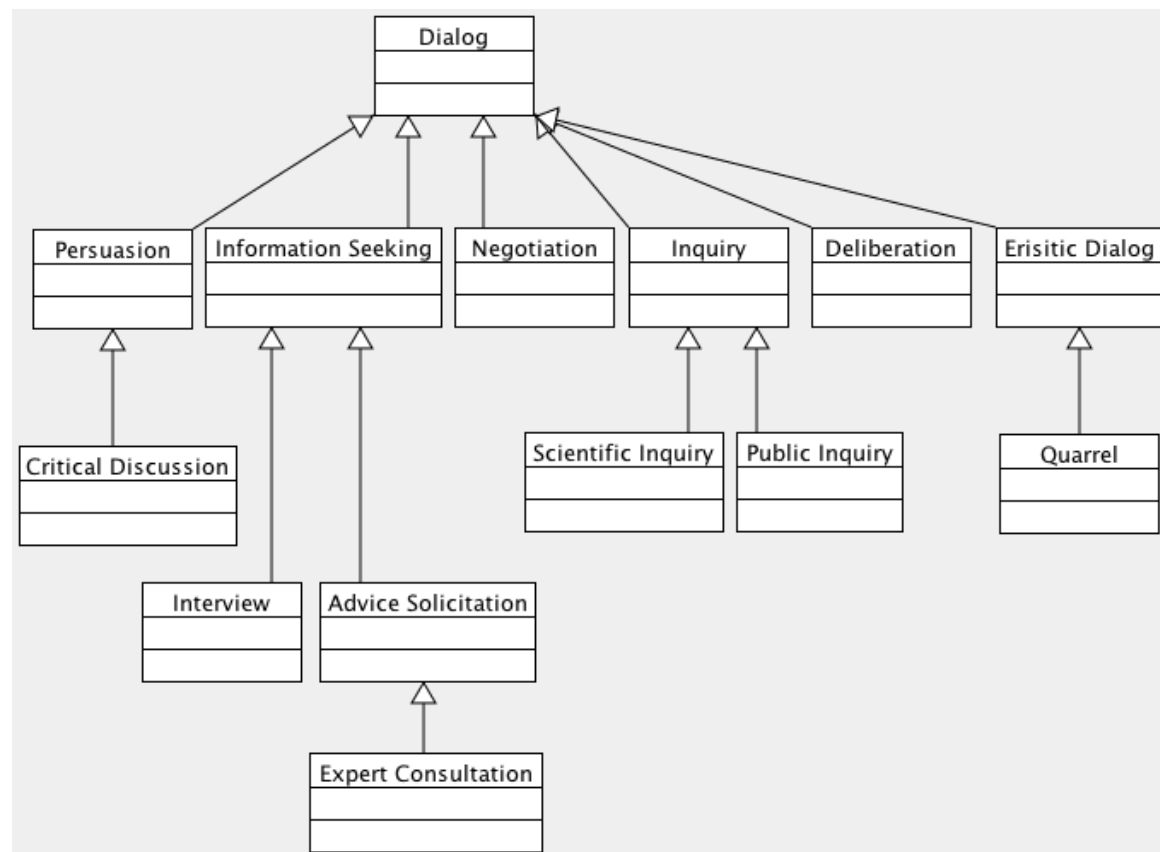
Dialog

Persuasion

Information Seeking

Negotiation

Inquiry

Deliberation

Erisitic Dialog

Critical Discussion

Scientific Inquiry

Public Inquiry

Quarrel

Interview

Advice Solicitation

Expert Consultation